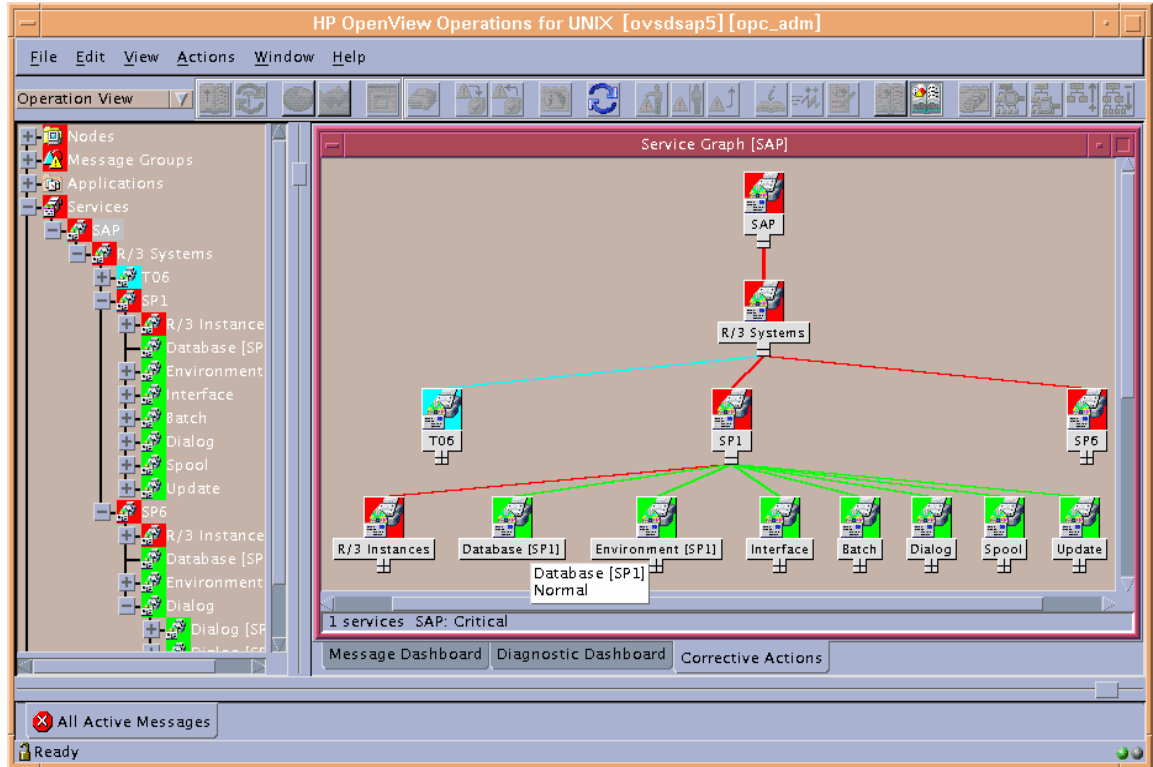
HP OpenView Operations for UNIX [ovsdsap5] [opc_adm]

File Edit View Actions Window Help

Operation View

Nodes
Message Groups
Applications
Services
SAP
R/3 Systems
T06
SP1
R/3 Instance
Database [SP
Environment
Interface
Batch
Dialog
Spool
Update
SP6
R/3 Instance
Database [SP
Environment
Dialog
Dialog [SP
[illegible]

Service Graph [SAP]

SAP
R/3 Systems
T06
SP1
SP6
R/3 Instances
Database [SP1]
Environment [SP1]
Interface
Batch
Dialog
Spool
Update

Database [SP1]
Normal

1 services SAP: Critical

Message Dashboard
Diagnostic Dashboard
Corrective Actions

All Active Messages

Ready